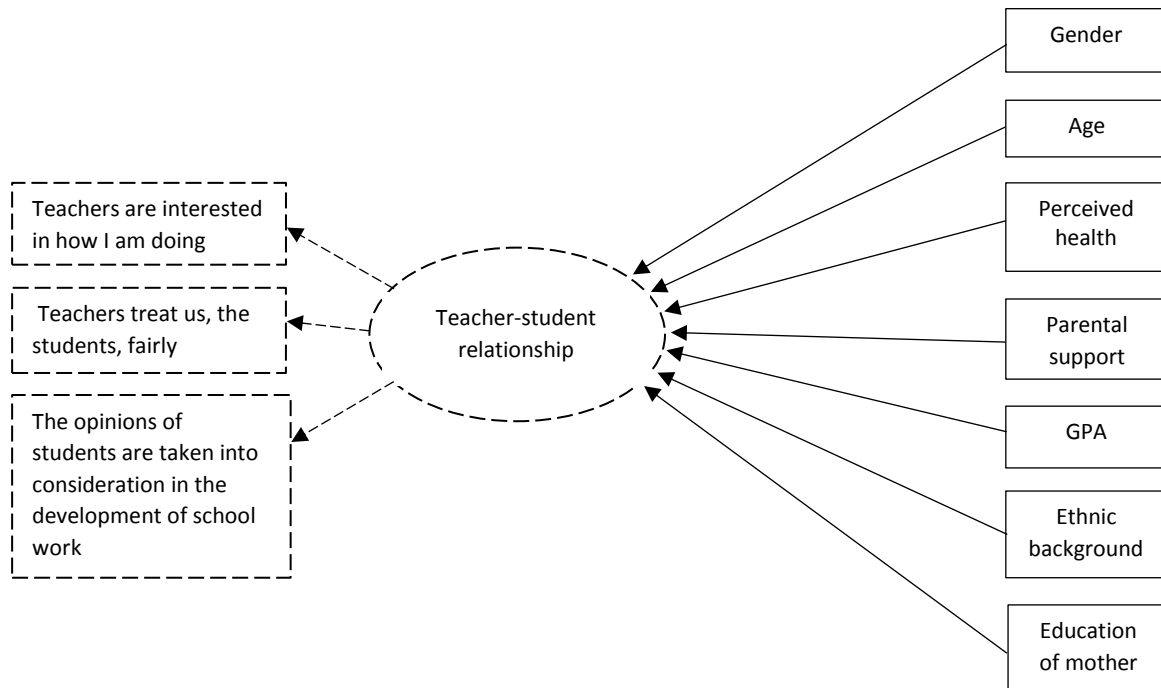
Teachers are interested in how I am doing

Teachers treat us, the students, fairly

The opinions of students are taken into consideration in the development of school work

Teacher-student relationship

Gender

Age

Perceived health

Parental support

GPA

Ethnic background

Education of mother